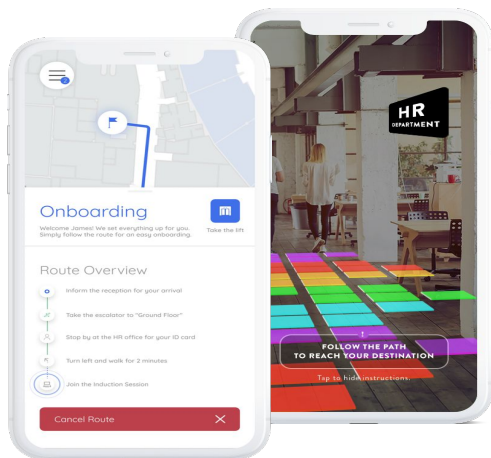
Onboarding

Welcome James! We set everything up for you. Simply follow the route for an easy onboarding.

Take the lift

Route Overview

Inform the reception for your arrival

Take the escalator to "Ground Floor"

Stop by at the HR office for your ID card

Turn left and walk for 2 minutes

Join the Induction Session

Cancel Route

HR
DEPARTMENT

FOLLOW THE PATH
TO REACH YOUR DESTINATION

Tap to hide instructions.